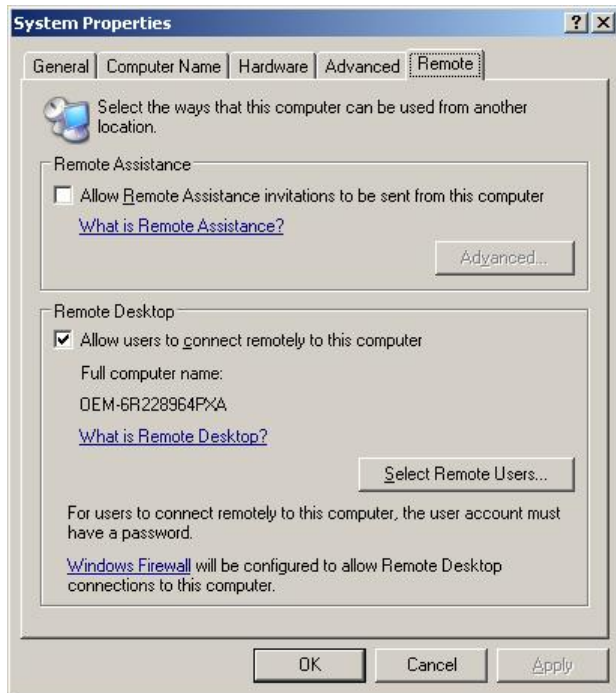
System Properties

? X

General | Computer Name | Hardware | Advanced | Remote

Select the ways that this computer can be used from another location.

Remote Assistance

Allow Remote Assistance invitations to be sent from this computer

What is Remote Assistance?

Advanced...

Remote Desktop

Allow users to connect remotely to this computer

Full computer name:

OEM-6R228964PXA

What is Remote Desktop?

Select Remote Users...

For users to connect remotely to this computer, the user account must have a password.

Windows Firewall will be configured to allow Remote Desktop connections to this computer.

OK

Cancel

Apply